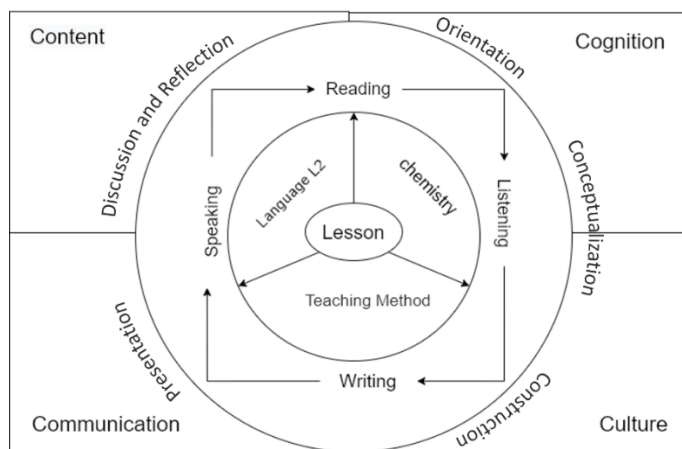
Content
Discussion and Reflection
Orientation
Cognition
Reading
Language L2
chemistry
Speaking
Listening
Conceptualization
Lesson
Teaching Method
Presentation
Writing
Construction
Communication
Culture